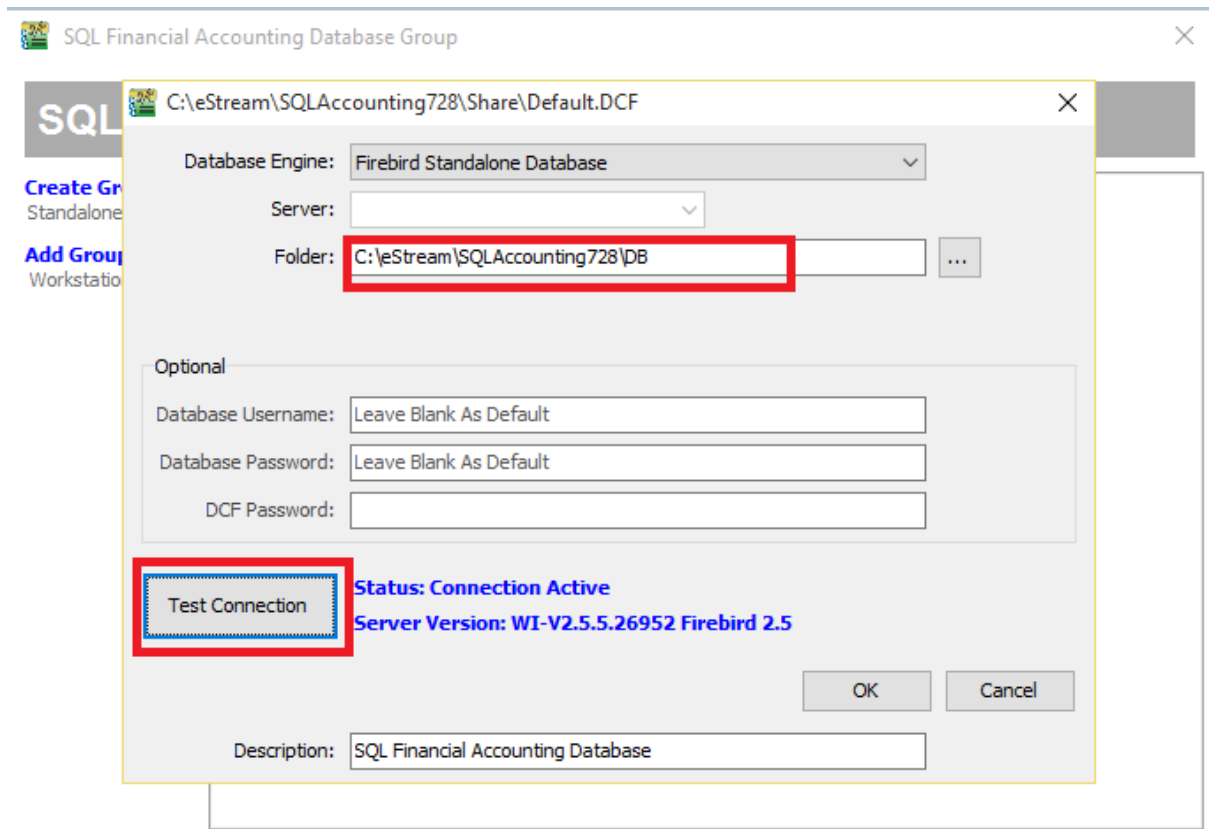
SQL Financial Accounting Database Group

SQL

Create Gr
Standalone

Add Group
Workstatio

C:\eStream\SQLAccounting728\Share\Default.DCF

Database Engine: Firebird Standalone Database

Server:

Folder: C:\eStream\SQLAccounting728\DB ...

Optional

Database Username: Leave Blank As Default

Database Password: Leave Blank As Default

DCF Password:

Test Connection

Status: Connection Active

Server Version: WI-V2.5.5.26952 Firebird 2.5

OK

Cancel

Description: SQL Financial Accounting Database